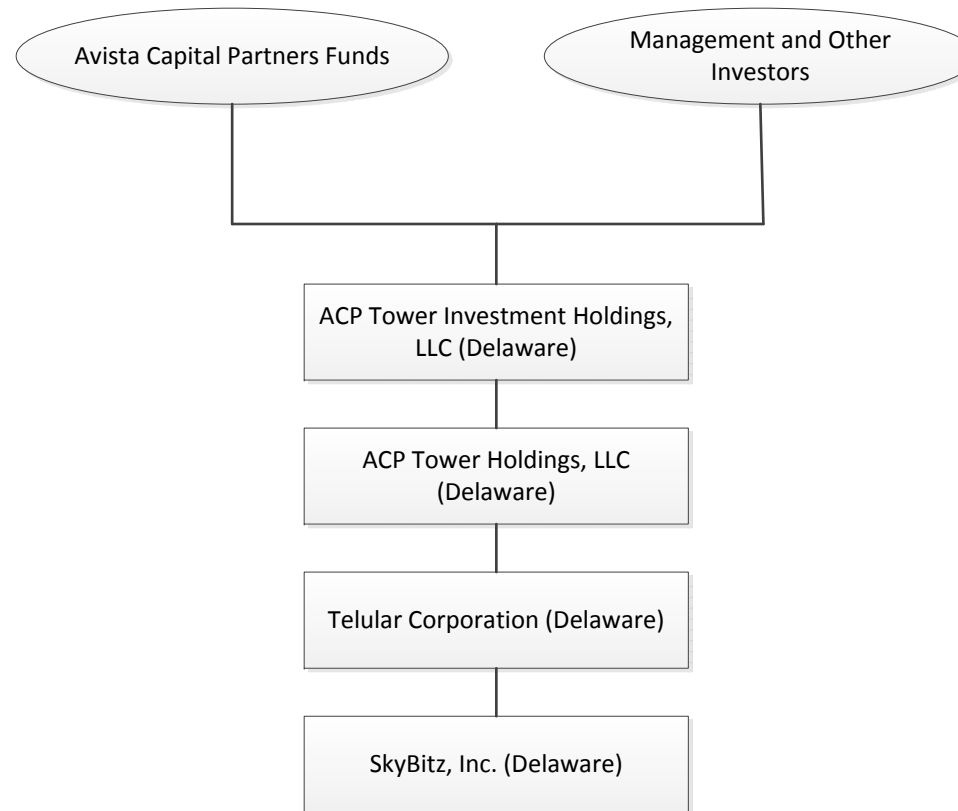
Avista Capital Partners Funds

Management and Other Investors

ACP Tower Investment Holdings, LLC (Delaware)

ACP Tower Holdings, LLC (Delaware)

Telular Corporation (Delaware)

SkyBitz, Inc. (Delaware)